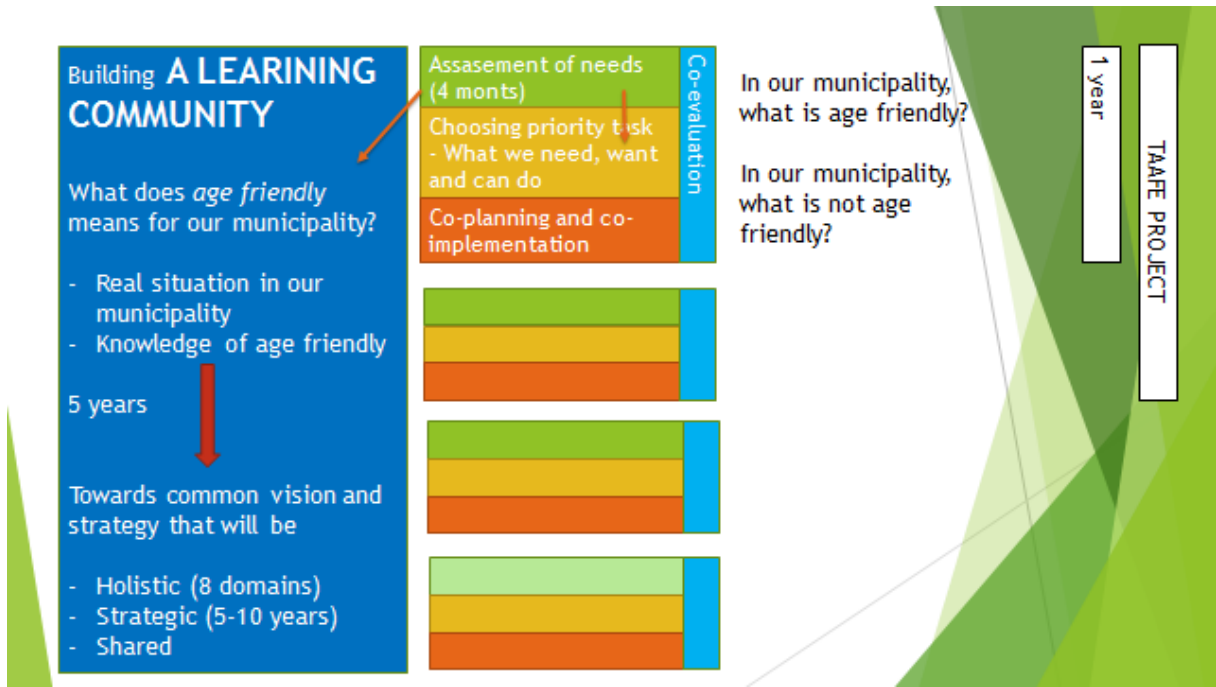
Building A LEARINING COMMUNITY

What does *age friendly* means for our municipality?

- Real situation in our municipality
- Knowledge of age friendly

5 years

Towards common vision and strategy that will be

- Holistic (8 domains)
- Strategic (5-10 years)
- Shared

Assasement of needs (4 monts)

Choosing priority task - What we need, want and can do

Co-planning and co-implementation

Co-evaluation

In our municipality, what is age friendly?

In our municipality, what is not age friendly?

1 year

TAAFE PROJECT